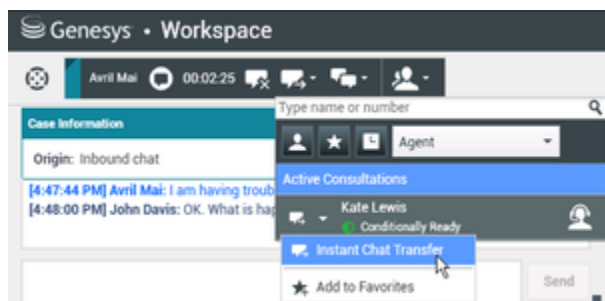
Genesys • Workspace

Avril Mai 00:02:25

Type name or number

Agent

Case Information

Origin: Inbound chat

Active Consultations

[4:47:44 PM] Avril Mai: I am having troub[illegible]

[4:48:00 PM] John Davis: OK. What is hap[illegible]

Kate Lewis

Conditionally Ready

Instant Chat Transfer

Add to Favorites

Send